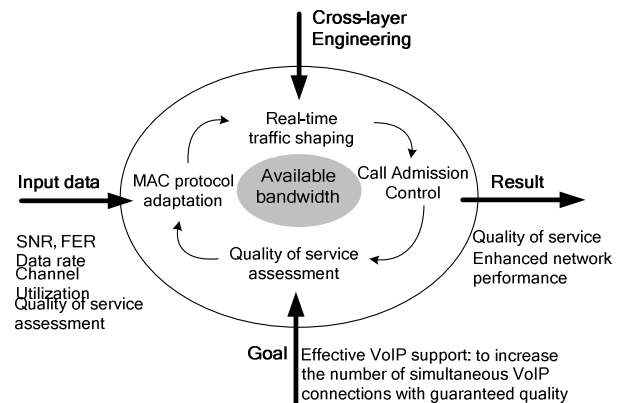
Cross-layer Engineering

Real-time traffic shaping

Input data

MAC protocol adaptation

Available bandwidth

Call Admission Control

Result

SNR, FER
Data rate
Channel Utilization
Quality of service assessment

Quality of service assessment

Quality of service
Enhanced network performance

Goal

Effective VoIP support: to increase the number of simultaneous VoIP connections with guaranteed quality